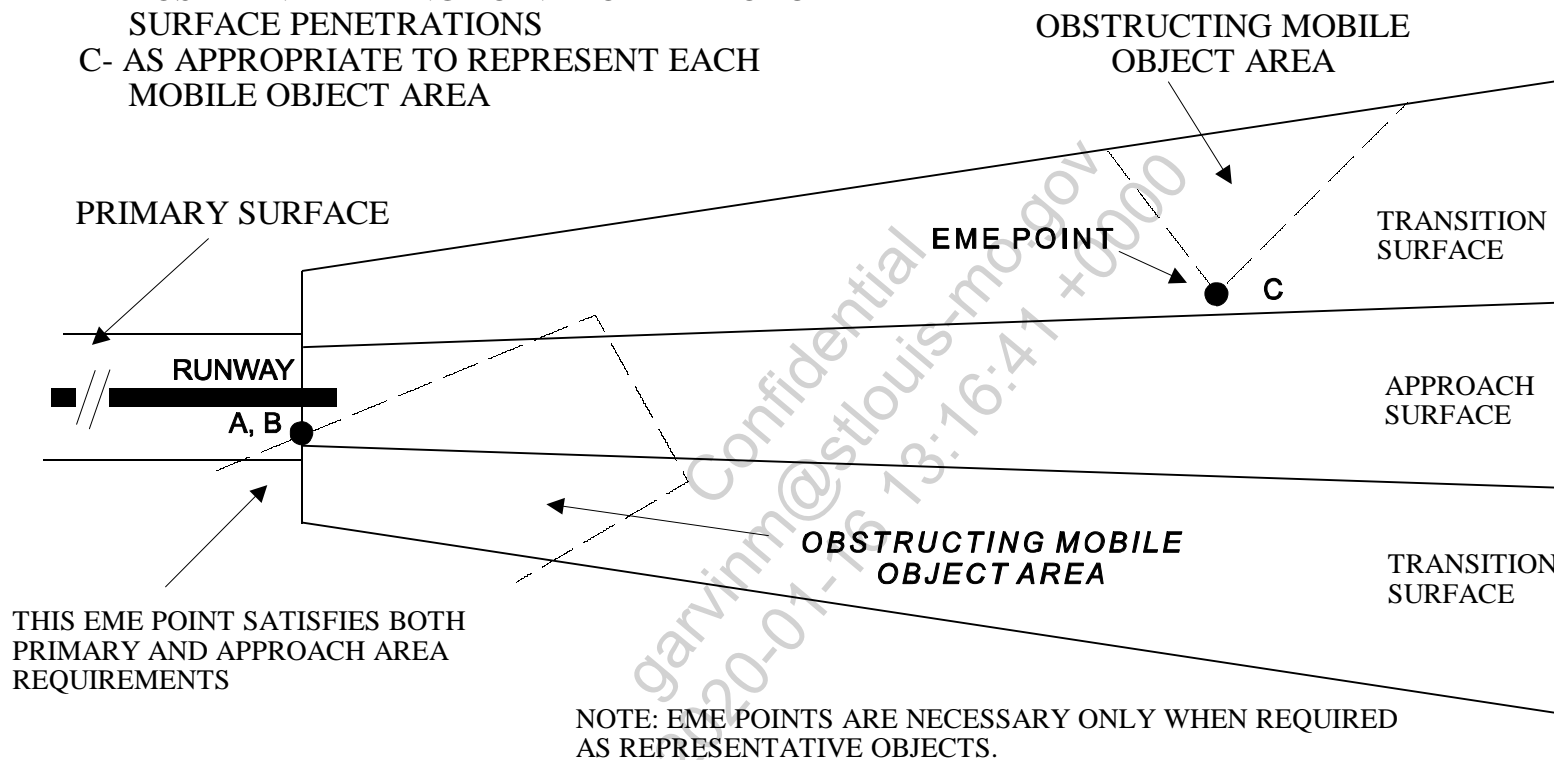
SURFACE PENETRATIONS
C- AS APPROPRIATE TO REPRESENT EACH MOBILE OBJECT AREA

OBSTRUCTING MOBILE OBJECT AREA

PRIMARY SURFACE

EME POINT

C

TRANSITION SURFACE

RUNWAY

A, B

APPROACH SURFACE

OBSTRUCTING MOBILE OBJECT AREA

TRANSITION SURFACE

THIS EME POINT SATISFIES BOTH PRIMARY AND APPROACH AREA REQUIREMENTS

NOTE: EME POINTS ARE NECESSARY ONLY WHEN REQUIRED AS REPRESENTATIVE OBJECTS.

Confidential
garvinm@stlouis-mo.gov
2020-01-16 13:16:41 +0000